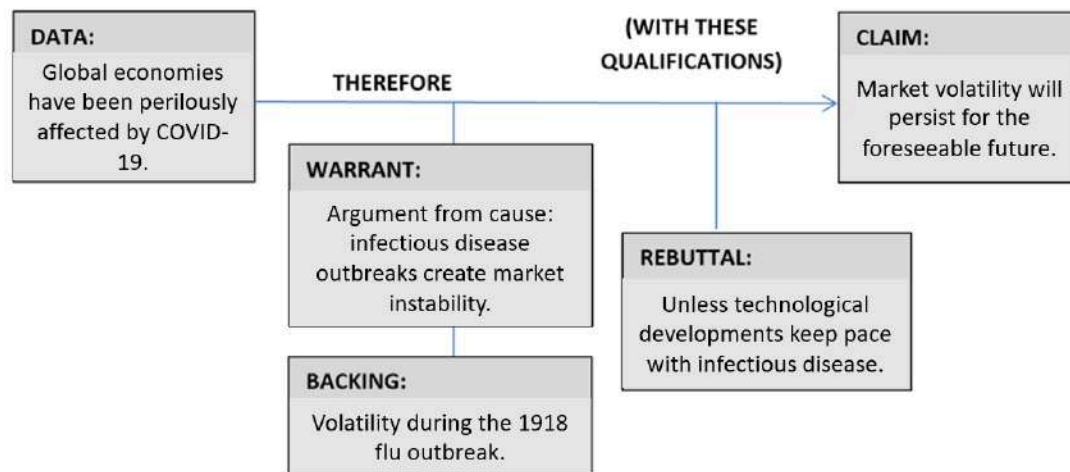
DATA:

Global economies have been perilously affected by COVID-19.

THEREFORE

(WITH THESE QUALIFICATIONS)

CLAIM:

Market volatility will persist for the foreseeable future.

WARRANT:

Argument from cause: infectious disease outbreaks create market instability.

REBUTTAL:

Unless technological developments keep pace with infectious disease.

BACKING:

Volatility during the 1918 flu outbreak.